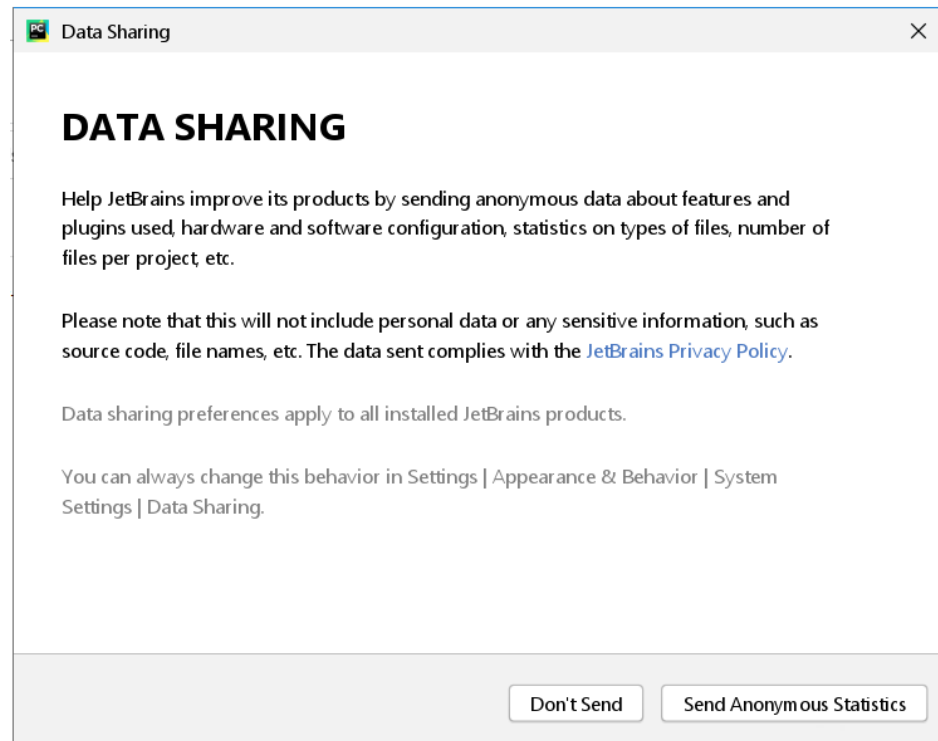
PC Data Sharing

×

DATA SHARING

Help JetBrains improve its products by sending anonymous data about features and plugins used, hardware and software configuration, statistics on types of files, number of files per project, etc.

Please note that this will not include personal data or any sensitive information, such as source code, file names, etc. The data sent complies with the JetBrains Privacy Policy.

Data sharing preferences apply to all installed JetBrains products.

You can always change this behavior in Settings | Appearance & Behavior | System Settings | Data Sharing.

Don't Send

Send Anonymous Statistics